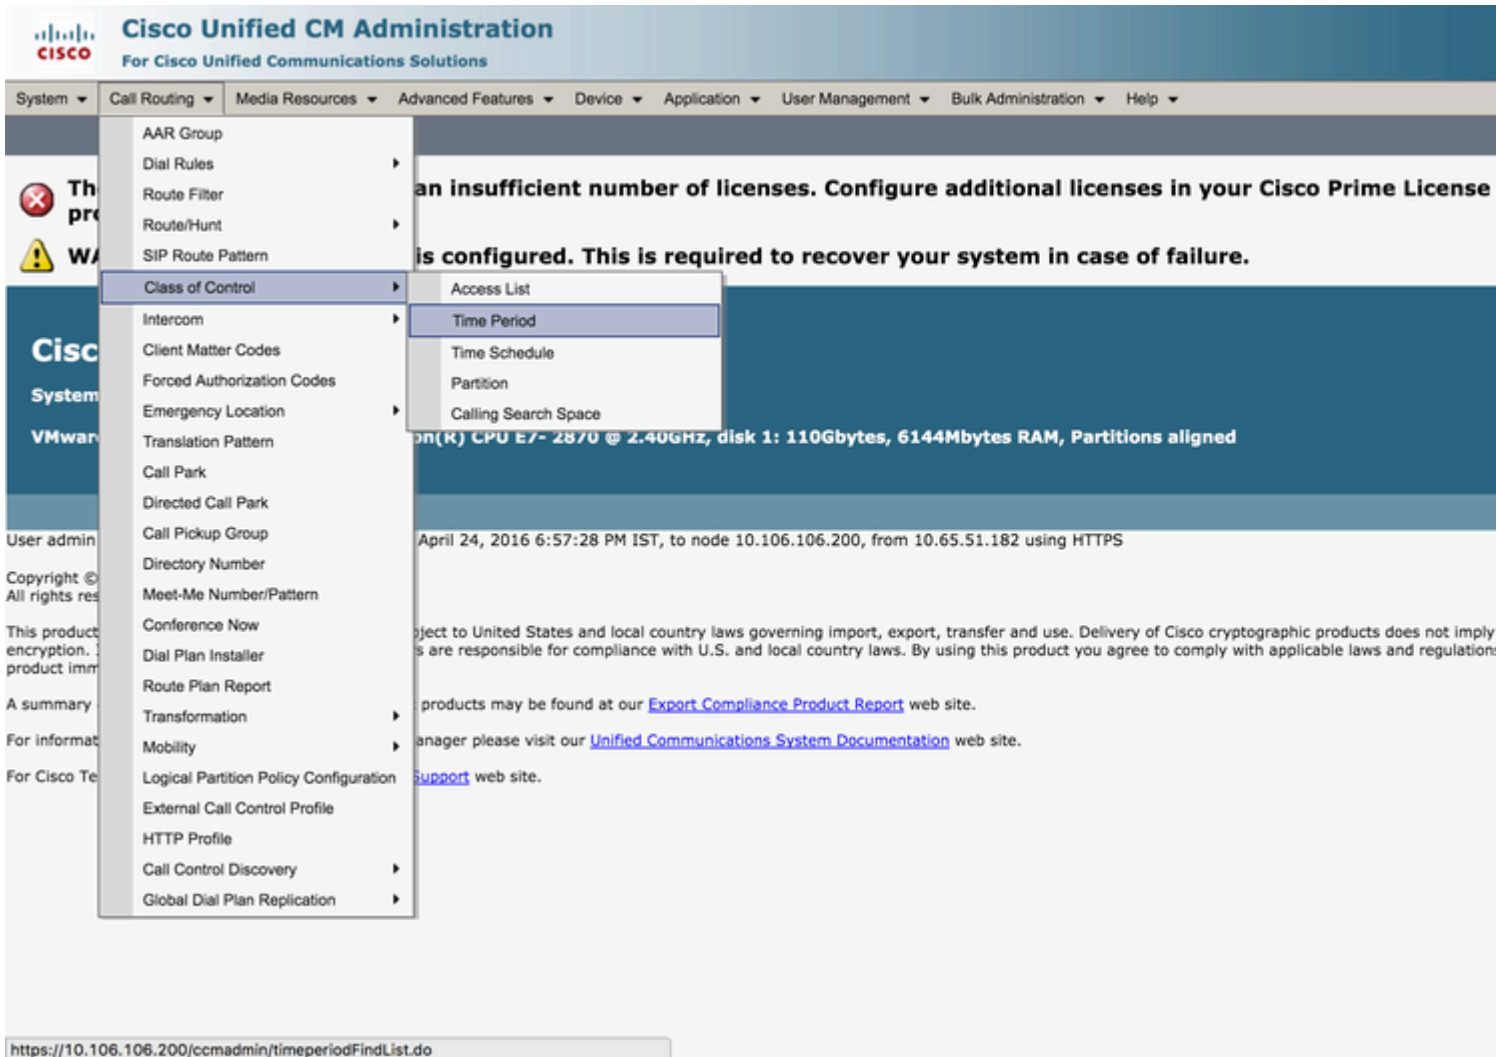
cisco
Cisco Unified CM Administration
For Cisco Unified Communications Solutions

System ▾ Call Routing ▾ Media Resources ▾ Advanced Features ▾ Device ▾ Application ▾ User Management ▾ Bulk Administration ▾ Help ▾

AAR Group
Dial Rules
Route Filter
Route/Hunt
SIP Route Pattern
Class of Control
Intercom
Client Matter Codes
Forced Authorization Codes
Emergency Location
Translation Pattern
Call Park
Directed Call Park
Call Pickup Group
Directory Number
Meet-Me Number/Pattern
Conference Now
Dial Plan Installer
Route Plan Report
Transformation
Mobility
Logical Partition Policy Configuration
External Call Control Profile
HTTP Profile
Call Control Discovery
Global Dial Plan Replication

Access List
Time Period
Time Schedule
Partition
Calling Search Space

Th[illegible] an insufficient number of licenses. Configure additional licenses in your Cisco Prime License
pr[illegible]

WA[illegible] is configured. This is required to recover your system in case of failure.

Cisc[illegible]
System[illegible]
VMwar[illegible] on(R) CPU E7- 2870 @ 2.40GHz, disk 1: 110Gbytes, 6144Mbytes RAM, Partitions aligned

User admin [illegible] April 24, 2016 6:57:28 PM IST, to node 10.106.106.200, from 10.65.51.182 using HTTPS

Copyright ©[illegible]
All rights res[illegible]

This product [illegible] bject to United States and local country laws governing import, export, transfer and use. Delivery of Cisco cryptographic products does not imply
encryption. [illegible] s are responsible for compliance with U.S. and local country laws. By using this product you agree to comply with applicable laws and regulation
product imm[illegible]

A summary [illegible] products may be found at our Export Compliance Product Report web site.

For informat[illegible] anager please visit our Unified Communications System Documentation web site.

For Cisco Te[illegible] Support web site.

https://10.106.106.200/ccmadmin/timeperiodFindList.do